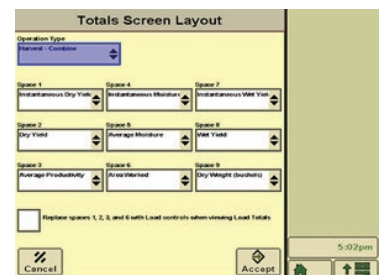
Totals Screen Layout

Operation Type
Harvest - Combine

Space 1
Instantaneous Dry Yield

Space 4
Instantaneous Moisture

Space 7
Instantaneous Wet Yield

Space 2
Dry Yield

Space 5
Average Moisture

Space 8
Wet Yield

Space 3
Average Productivity

Space 6
Area Worked

Space 9
Dry Weight (bushels)

Replace spaces 1, 2, 3, and 6 with Load controls when viewing Load Totals

Cancel

Accept

5:02pm